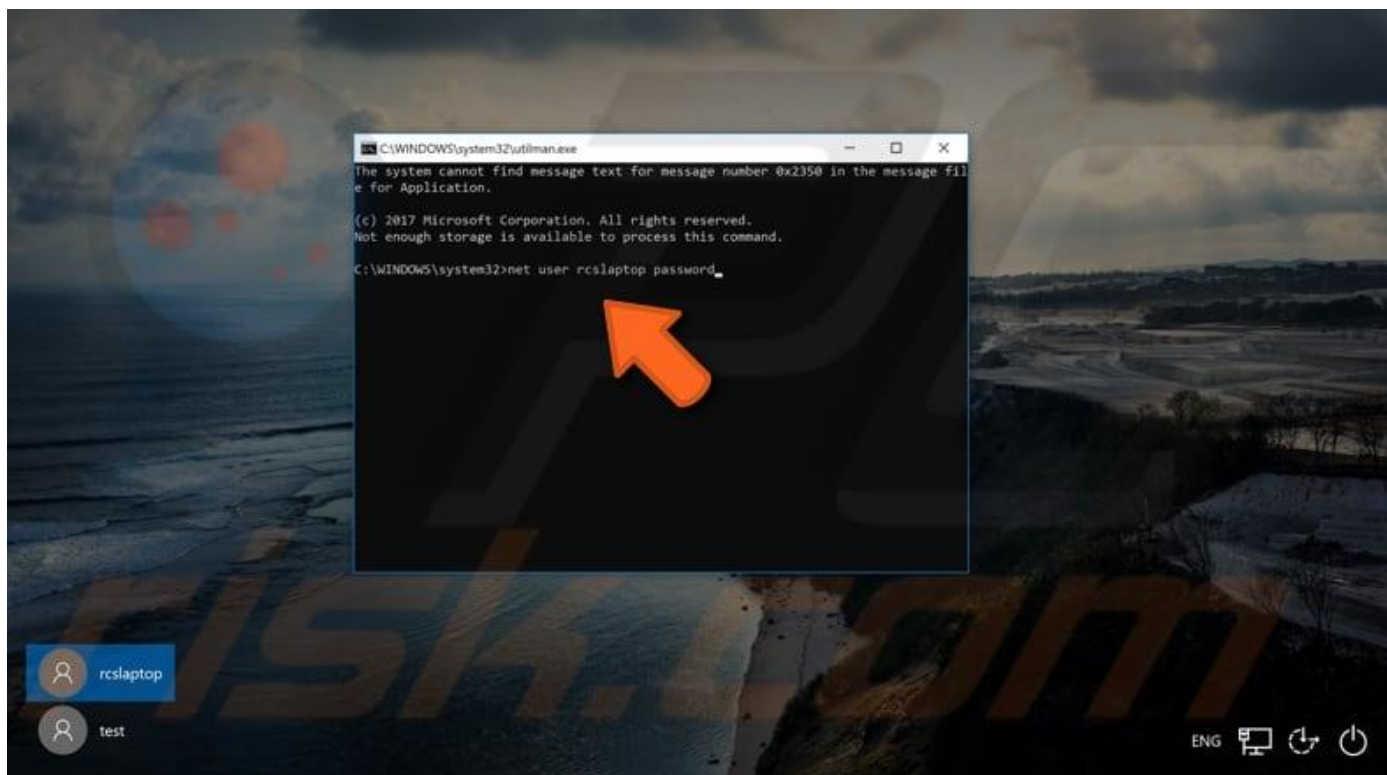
C:\WINDOWS\system32\utilman.exe

The system cannot find message text for message number 0x2350 in the message file for Application.

(c) 2017 Microsoft Corporation. All rights reserved.
Not enough storage is available to process this command.

C:\WINDOWS\system32>net user rcslaptop password_

risk.com

rcslaptop

test

ENG